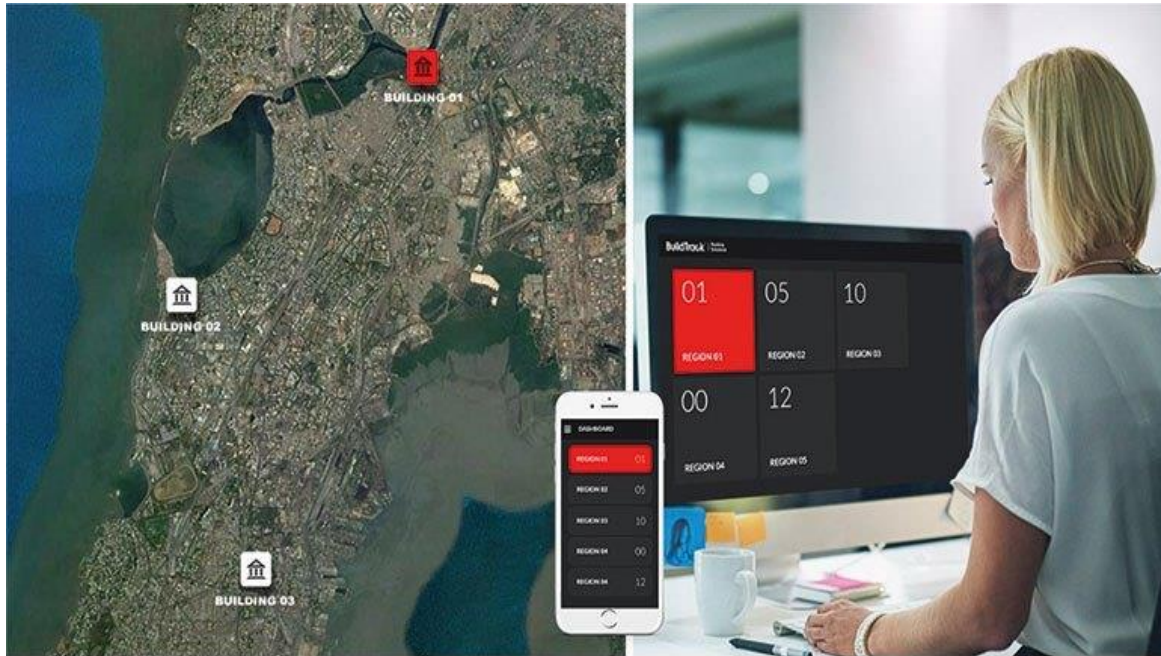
BUILDING 01

BUILDING 02

BUILDING 03

DASHBOARD

REGION 01 01

REGION 02 05

REGION 03 10

REGION 04 00

REGION 04 12

BuildTrack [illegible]

01
REGION 01

05
REGION 02

10
REGION 03

00
REGION 04

12
REGION 05